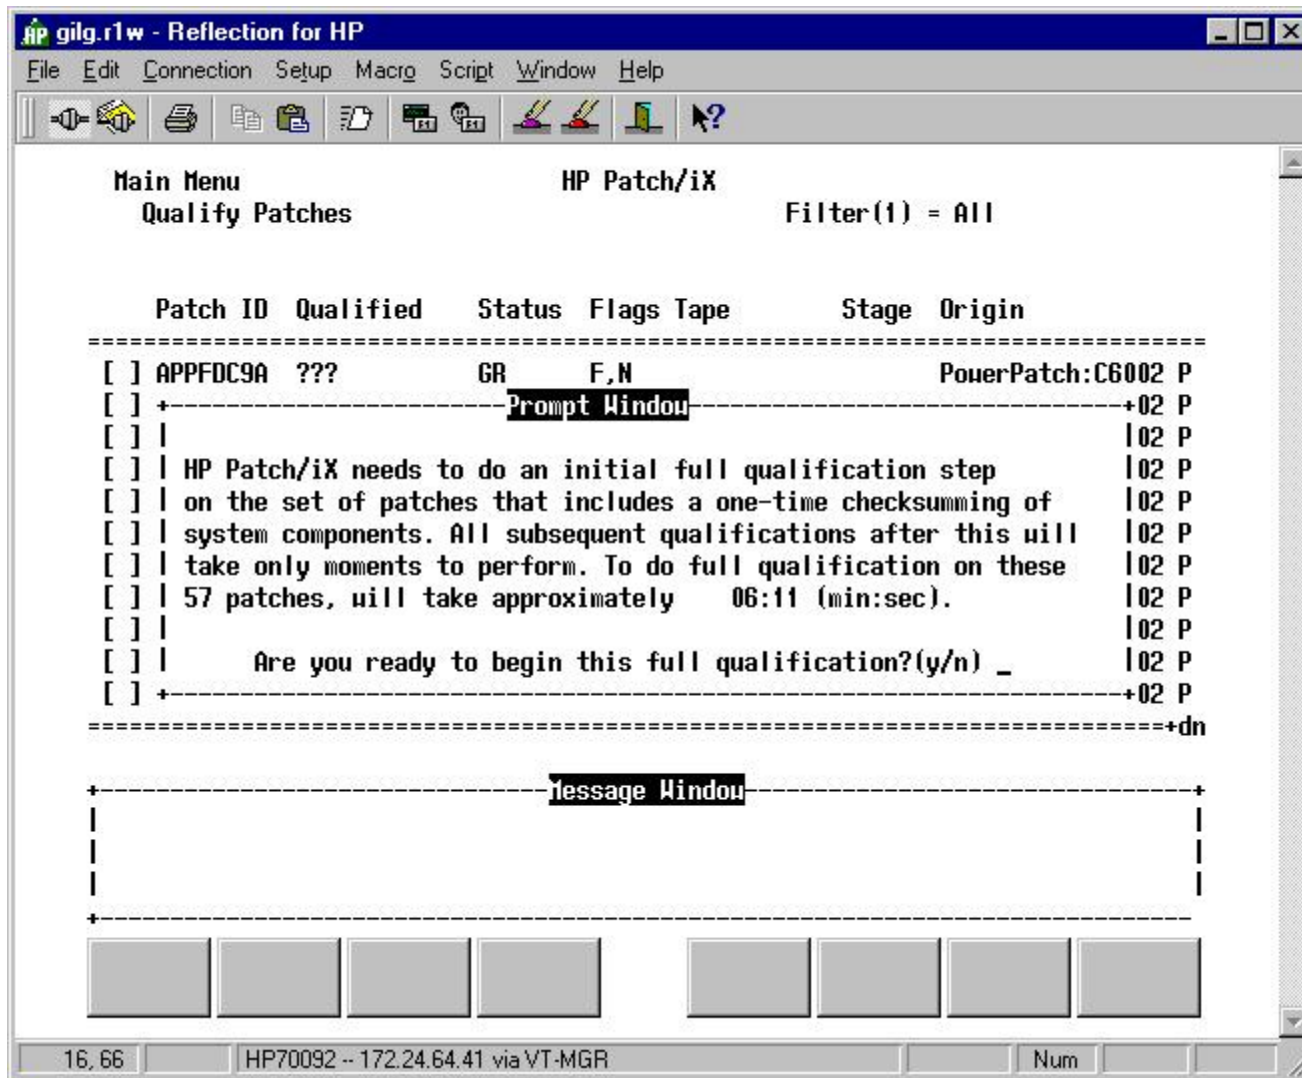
gilg.r1w - Reflection for HP

File Edit Connection Setup Macro Script Window Help

Main Menu HP Patch/iX
Qualify Patches Filter(1) = All

Patch ID Qualified Status Flags Tape Stage Origin

[ ] APPFDC9A ??? GR F,N PowerPatch:C6002 P
[ ] Prompt Window 02 P
[ ] 02 P
[ ] HP Patch/iX needs to do an initial full qualification step 02 P
[ ] on the set of patches that includes a one-time checksumming of 02 P
[ ] system components. All subsequent qualifications after this will 02 P
[ ] take only moments to perform. To do full qualification on these 02 P
[ ] 57 patches, will take approximately 06:11 (min:sec). 02 P
[ ] 02 P
[ ] Are you ready to begin this full qualification?(y/n) _ 02 P
[ ] 02 P
+dn

Message Window

16, 66 HP70092 -- 172.24.64.41 via VT-MGR Num